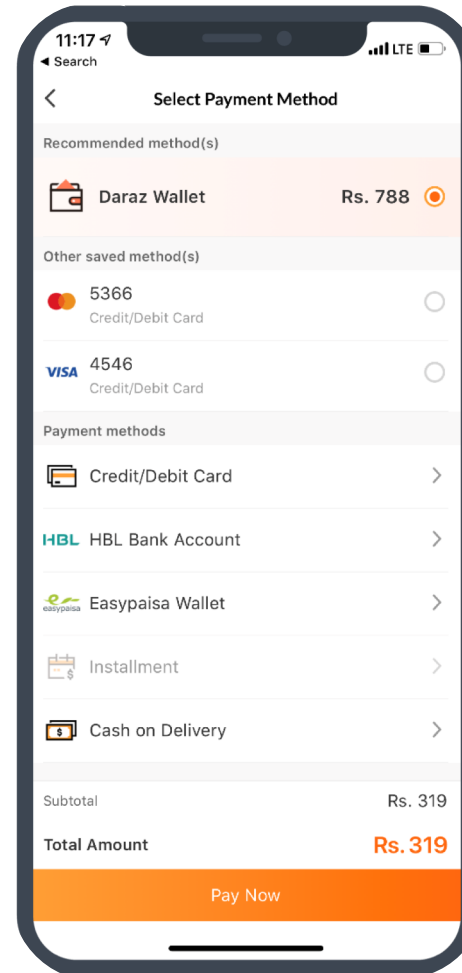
11:17
◀ Search
LTE

Select Payment Method

Recommended method(s)

Daraz Wallet Rs. 788

Other saved method(s)

5366
Credit/Debit Card

VISA 4546
Credit/Debit Card

Payment methods

Credit/Debit Card

HBL HBL Bank Account

easypaisa Easypaisa Wallet

Installment

$ Cash on Delivery

Subtotal Rs. 319

Total Amount Rs. 319

Pay Now